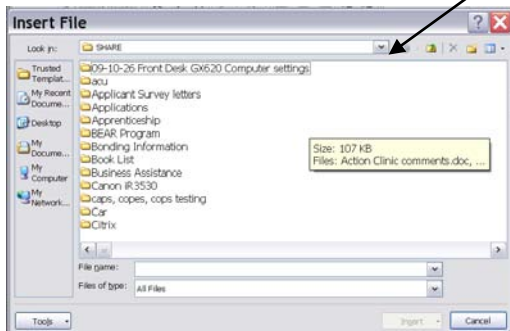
Insert File

Look in: SHARE

Trusted Templat...
My Recent Docume...
Desktop
My Docume...
My Computer
My Network...

09-10-26 Front Desk GX620 Computer settings
acu
Applicant Survey letters
Applications
Apprenticeship
BEAR Program
Bonding Information
Book List
Business Assistance
Canon iR3530
caps, copes, cops testing
Car
Citrix

Size: 107 KB
Files: Action Clinic comments.doc, ...

File name:
Files of type: All Files

Tools
Insert
Cancel